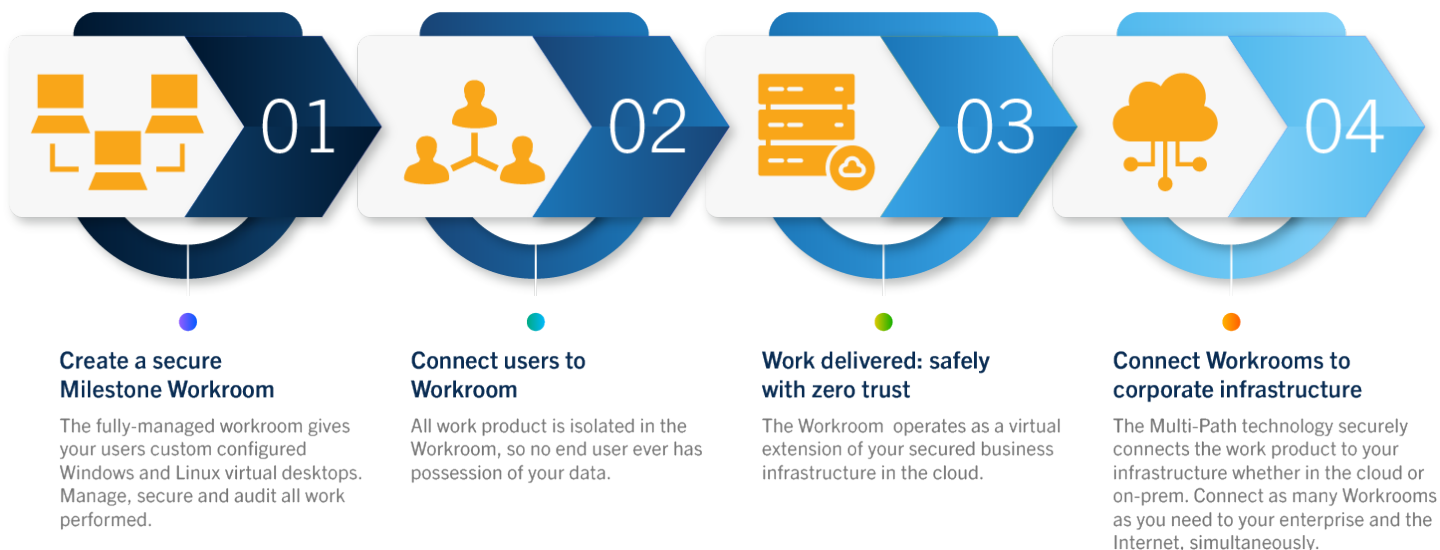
01

Create a secure Milestone Workroom

The fully-managed workroom gives your users custom configured Windows and Linux virtual desktops. Manage, secure and audit all work performed.

02

Connect users to Workroom

All work product is isolated in the Workroom, so no end user ever has possession of your data.

03

Work delivered: safely with zero trust

The Workroom operates as a virtual extension of your secured business infrastructure in the cloud.

04

Connect Workrooms to corporate infrastructure

The Multi-Path technology securely connects the work product to your infrastructure whether in the cloud or on-prem. Connect as many Workrooms as you need to your enterprise and the Internet, simultaneously.